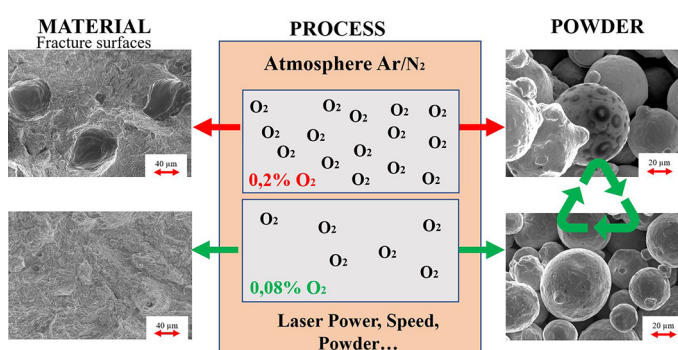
MATERIAL
Fracture surfaces

PROCESS

POWDER

Atmosphere Ar/$N_2$

$O_2$ $O_2$ $O_2$ $O_2$ $O_2$ $O_2$ $O_2$ $O_2$ $O_2$ $O_2$ $O_2$ $O_2$ $O_2$ $O_2$ $O_2$ $O_2$ $O_2$

0,2% $O_2$

$O_2$ $O_2$ $O_2$ $O_2$ $O_2$ $O_2$

0,08% $O_2$

Laser Power, Speed, Powder…

40 µm

20 µm

40 µm

20 µm